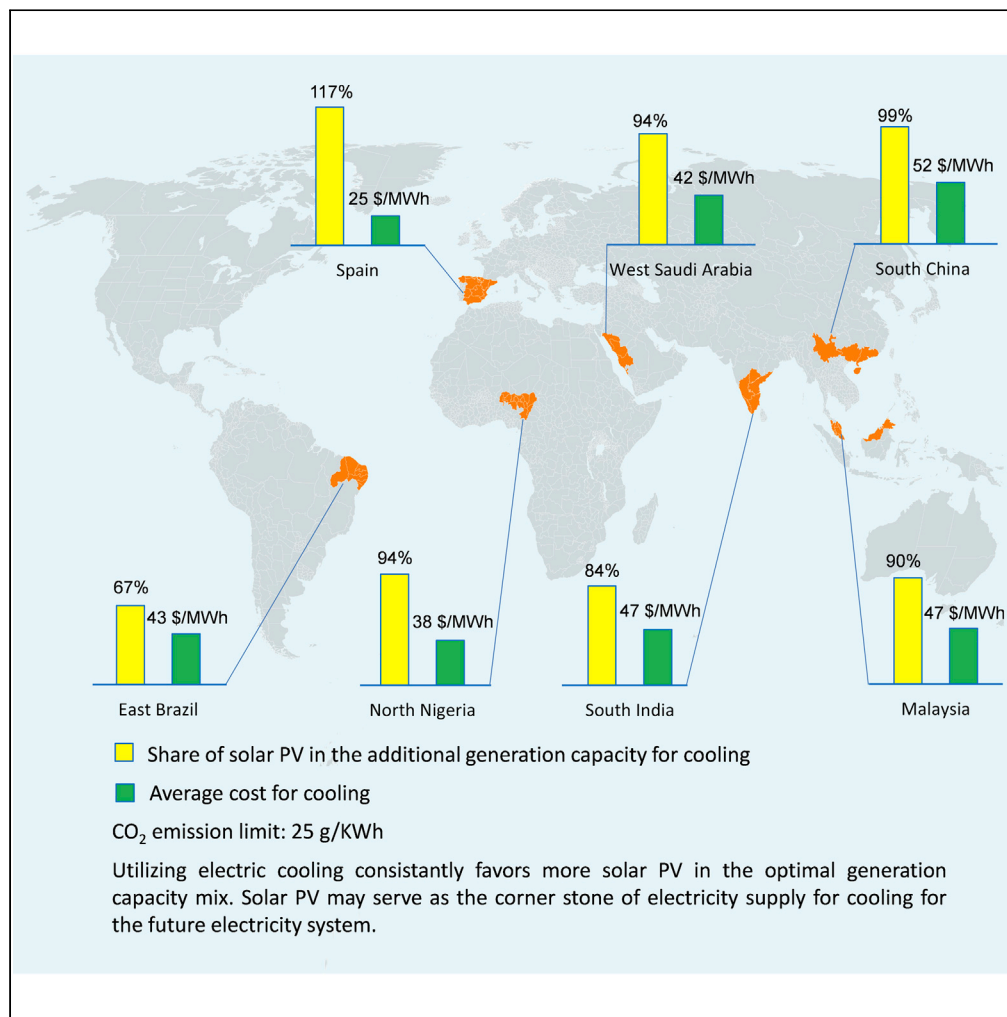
117%

25 $/MWh

Spain

94%

42 $/MWh

West Saudi Arabia

99%

52 $/MWh

South China

67%

43 $/MWh

East Brazil

94%

38 $/MWh

North Nigeria

84%

47 $/MWh

South India

90%

47 $/MWh

Malaysia

Share of solar PV in the additional generation capacity for cooling

Average cost for cooling

$CO_2$ emission limit: 25 g/KWh

Utilizing electric cooling consistantly favors more solar PV in the optimal generation capacity mix. Solar PV may serve as the corner stone of electricity supply for cooling for the future electricity system.